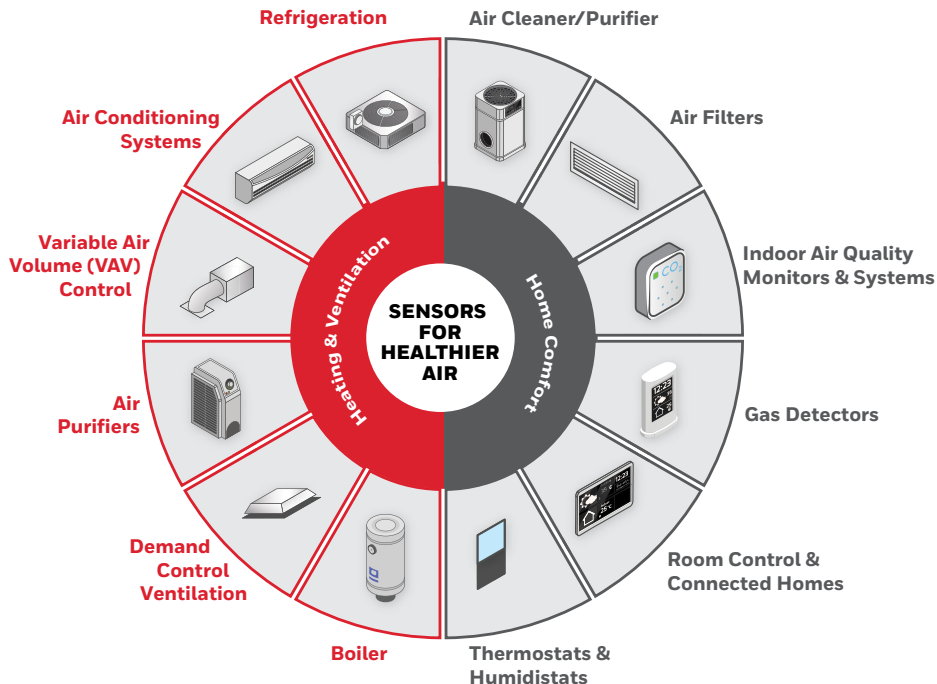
Refrigeration

Air Conditioning Systems

Variable Air Volume (VAV) Control

Air Purifiers

Demand Control Ventilation

Boiler

Air Cleaner/Purifier

Air Filters

Indoor Air Quality Monitors & Systems

Gas Detectors

Room Control & Connected Homes

Thermostats & Humidistats

Heating & Ventilation

Home Comfort

SENSORS FOR HEALTHIER AIR

$CO_2$

12:23

12:23

25°C